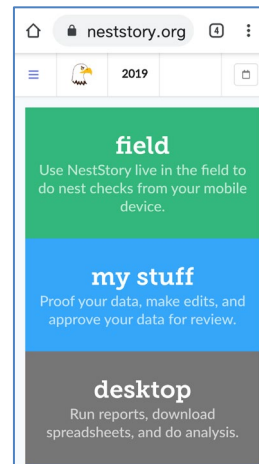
neststory.org

4

2019

field

Use NestStory live in the field to do nest checks from your mobile device.

my stuff

Proof your data, make edits, and approve your data for review.

desktop

Run reports, download spreadsheets, and do analysis.